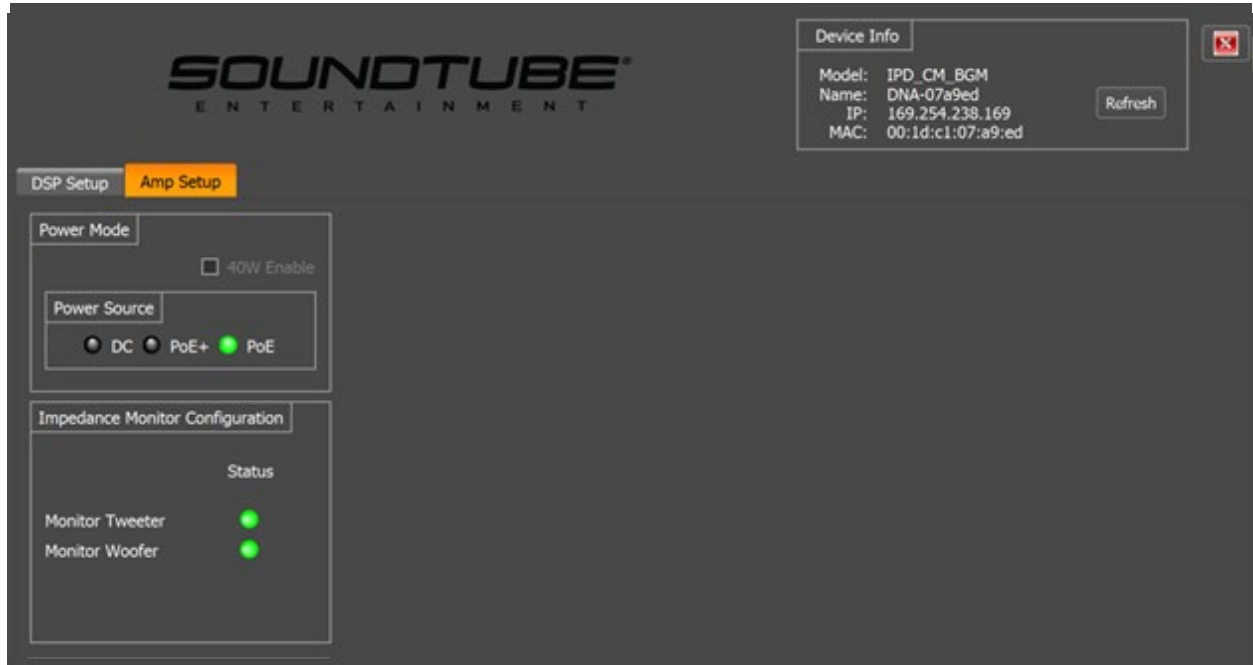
SOUNDTUBE®
ENTERTAINMENT

Device Info

Model: IPD_CM_BGM
Name: DNA-07a9ed
IP: 169.254.238.169
MAC: 00:1d:c1:07:a9:ed

Refresh

DSP Setup
Amp Setup

Power Mode

40W Enable

Power Source

DC
PoE+
PoE

Impedance Monitor Configuration

Status

Monitor Tweeter
Monitor Woofer